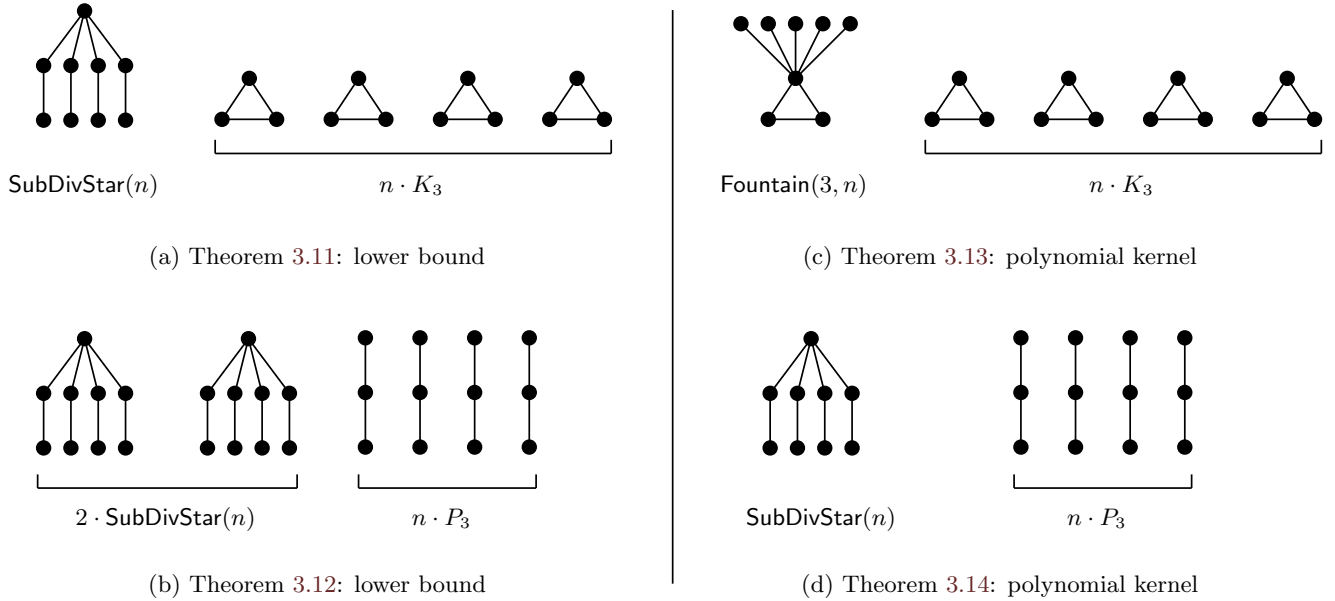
SubDivStar$(n)$

$n \cdot K_3$

(a) Theorem 3.11: lower bound

$2 \cdot$ SubDivStar$(n)$

$n \cdot P_3$

(b) Theorem 3.12: lower bound

Fountain$(3, n)$

$n \cdot K_3$

(c) Theorem 3.13: polynomial kernel

SubDivStar$(n)$

$n \cdot P_3$

(d) Theorem 3.14: polynomial kernel